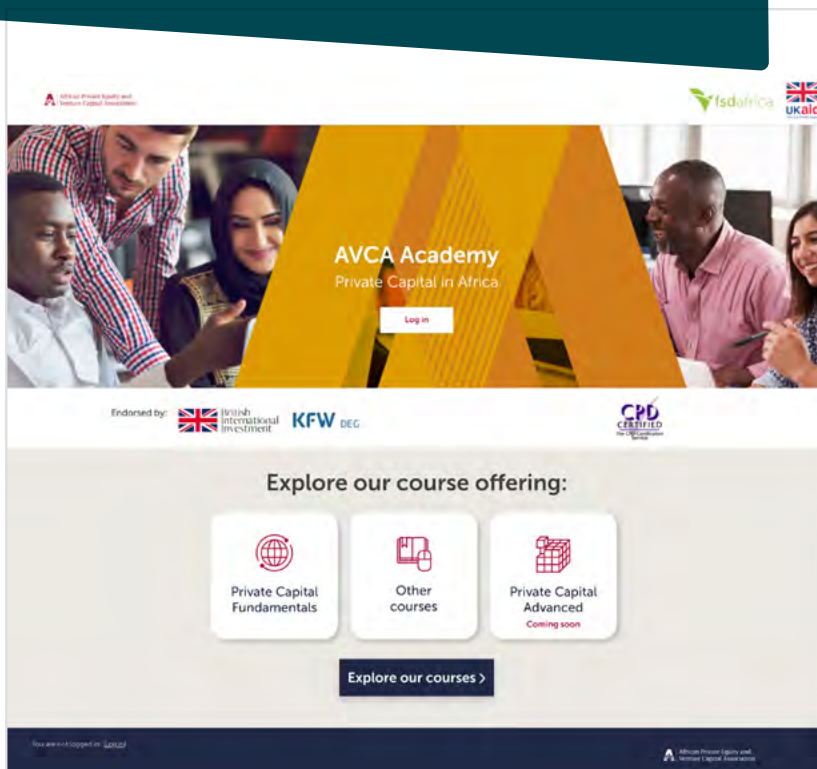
African Private Equity and Venture Capital Association

fsdafrica

UKaid

AVCA Academy

Private Capital in Africa

Log in

Endorsed by:

British International Investment

KFW DEG

CPD CERTIFIED

The CPD Certification Service

Explore our course offering:

Private Capital Fundamentals

Other courses

Private Capital Advanced

Coming soon

Explore our courses >

You are not logged in. (Log in)

African Private Equity and Venture Capital Association